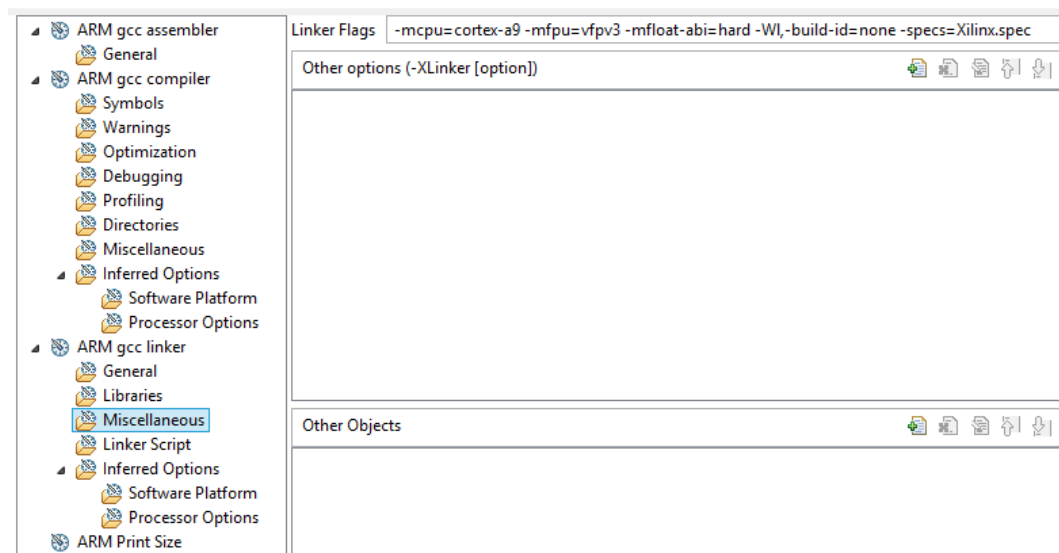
ARM gcc assembler
General
ARM gcc compiler
Symbols
Warnings
Optimization
Debugging
Profiling
Directories
Miscellaneous
Inferred Options
Software Platform
Processor Options
ARM gcc linker
General
Libraries
Miscellaneous
Linker Script
Inferred Options
Software Platform
Processor Options
ARM Print Size

Linker Flags -mcpu=cortex-a9 -mfpu=vfpv3 -mfloat-abi=hard -Wl,-build-id=none -specs=Xilinx.spec

Other options (-XLinker [option])

Other Objects